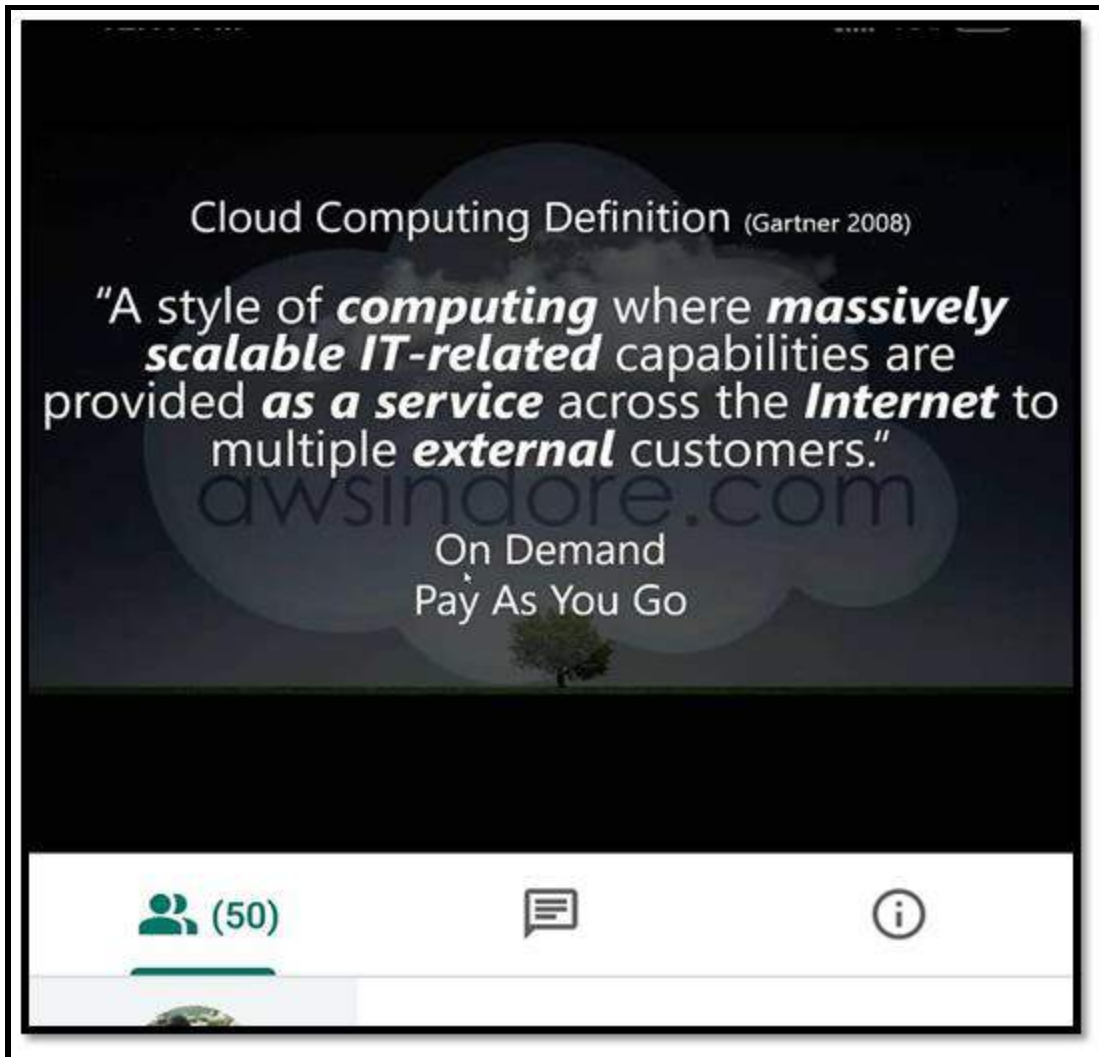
Cloud Computing Definition (Gartner 2008)

"A style of ***computing*** where ***massively scalable IT-related*** capabilities are provided ***as a service*** across the ***Internet*** to multiple ***external*** customers."

awsindore.com

On Demand
Pay As You Go

(50)